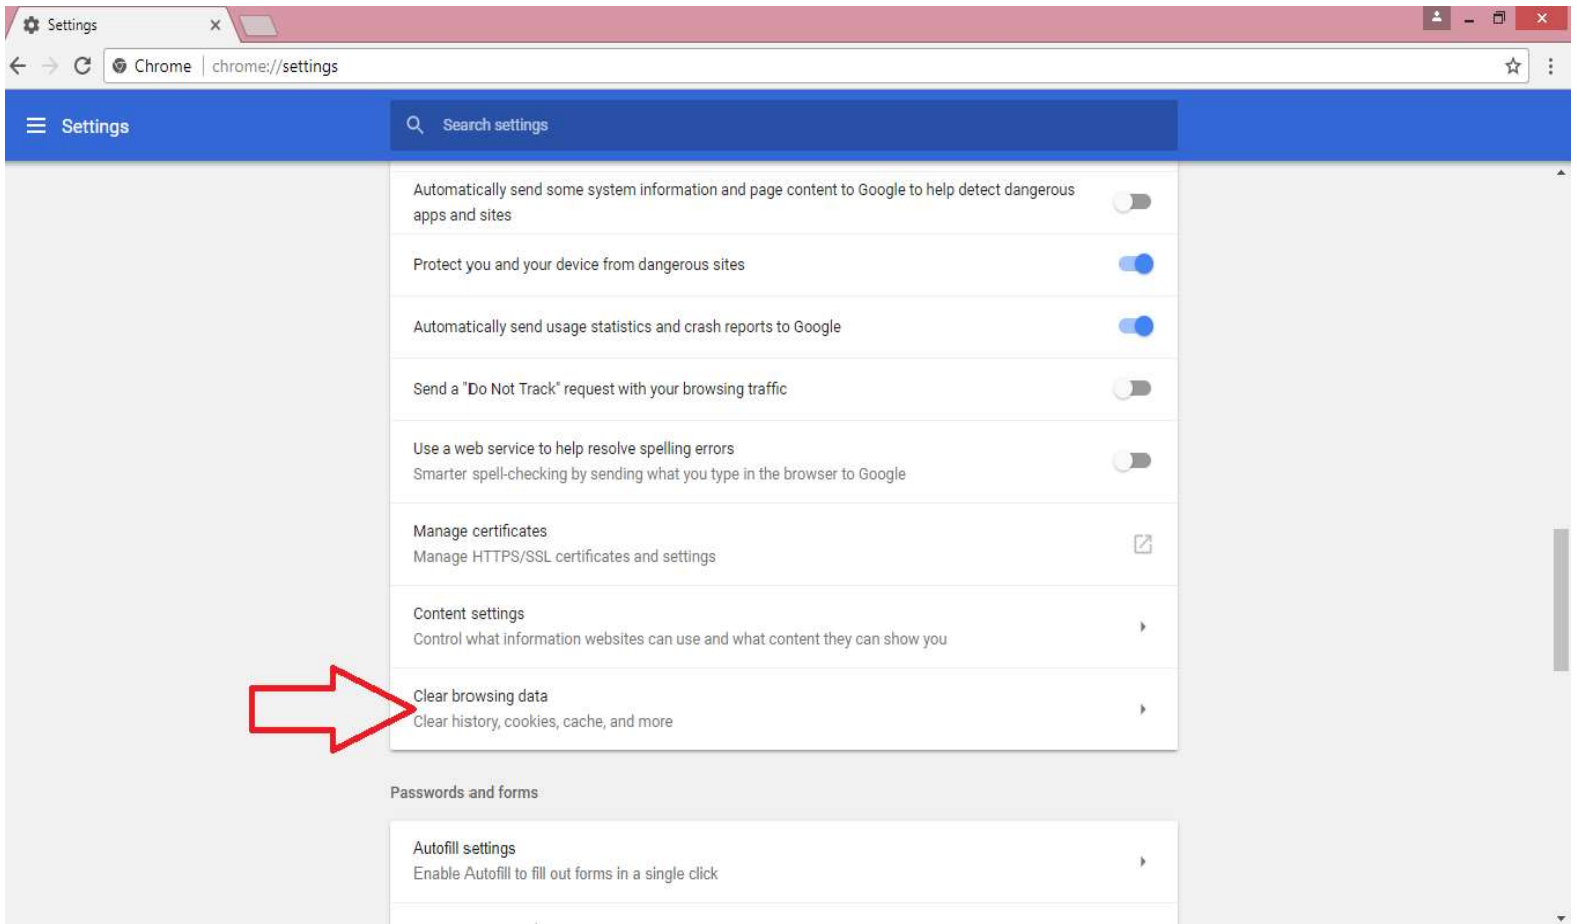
Settings ×

Chrome | chrome://settings

Settings

Search settings

Automatically send some system information and page content to Google to help detect dangerous apps and sites

Protect you and your device from dangerous sites

Automatically send usage statistics and crash reports to Google

Send a "Do Not Track" request with your browsing traffic

Use a web service to help resolve spelling errors
Smarter spell-checking by sending what you type in the browser to Google

Manage certificates
Manage HTTPS/SSL certificates and settings

Content settings
Control what information websites can use and what content they can show you

Clear browsing data
Clear history, cookies, cache, and more

Passwords and forms

Autofill settings
Enable Autofill to fill out forms in a single click